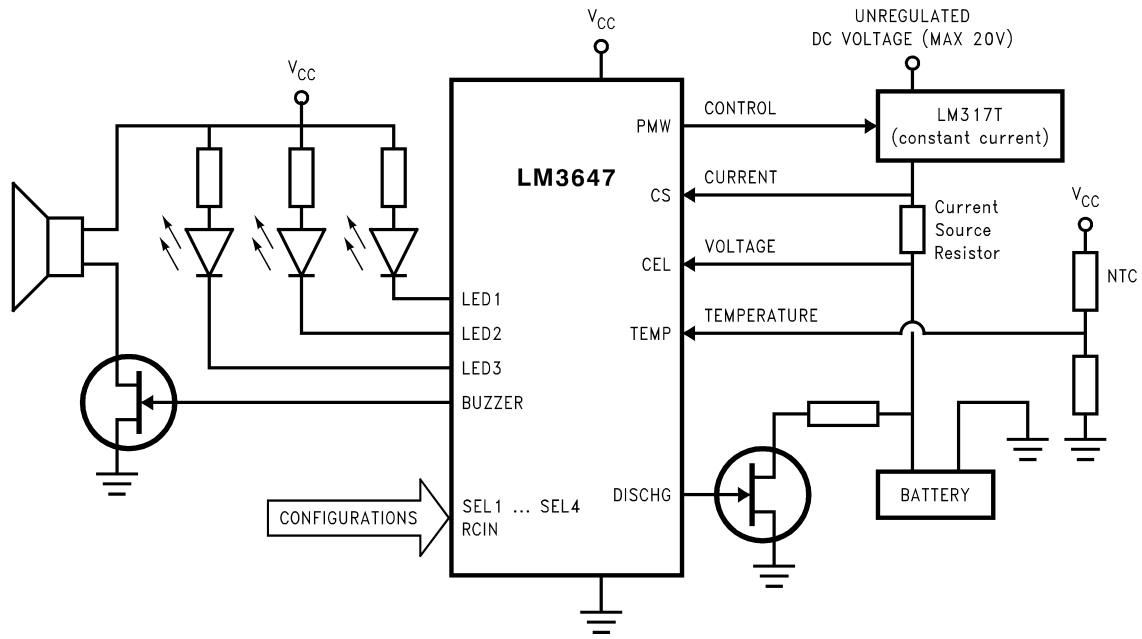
$V_{CC}$

UNREGULATED DC VOLTAGE (MAX 20V)

$V_{CC}$

LM317T (constant current)

PMW

CONTROL

LM3647

CS

CURRENT

Current Source Resistor

$V_{CC}$

CEL

VOLTAGE

NTC

LED1

LED2

TEMP

TEMPERATURE

LED3

BUZZER

DISCHG

BATTERY

CONFIGURATIONS

SEL1 ... SEL4 RCIN